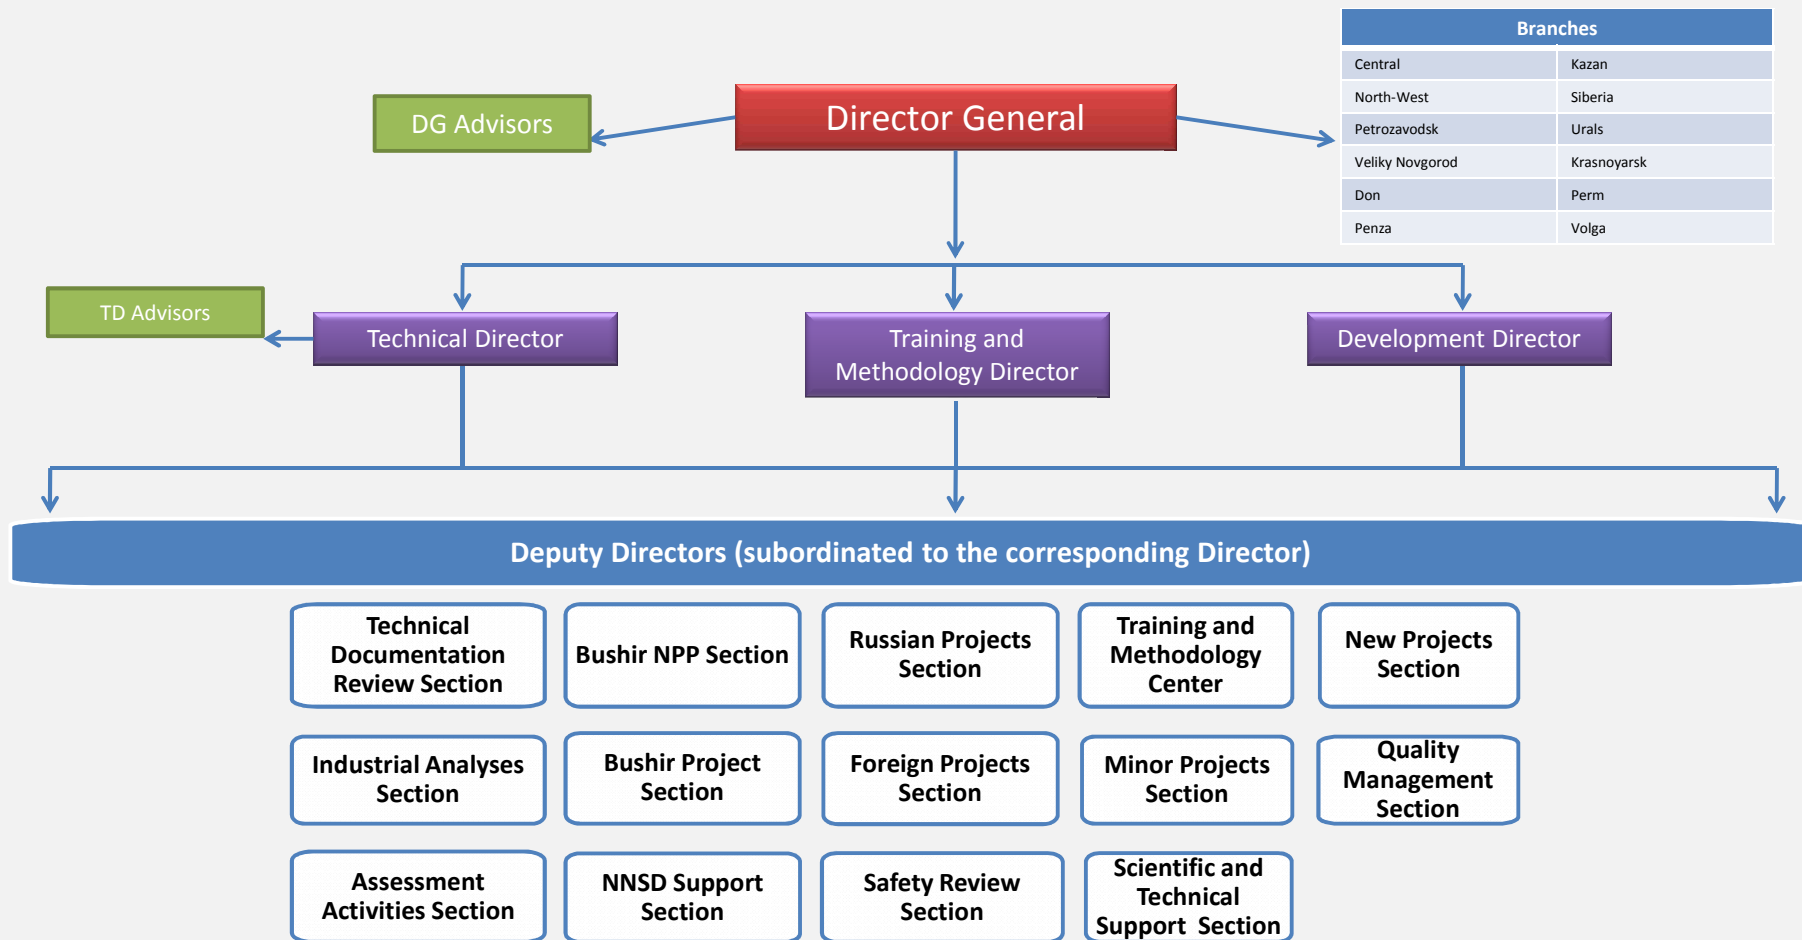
DG Advisors

Director General

| Branches | |
|---|---|
| Central | Kazan |
| North-West | Siberia |
| Petrozavodsk | Urals |
| Veliky Novgorod | Krasnoyarsk |
| Don | Perm |
| Penza | Volga |

TD Advisors

Technical Director

Training and Methodology Director

Development Director

Deputy Directors (subordinated to the corresponding Director)

Technical Documentation Review Section

Bushir NPP Section

Russian Projects Section

Training and Methodology Center

New Projects Section

Industrial Analyses Section

Bushir Project Section

Foreign Projects Section

Minor Projects Section

Quality Management Section

Assessment Activities Section

NNSD Support Section

Safety Review Section

Scientific and Technical Support Section